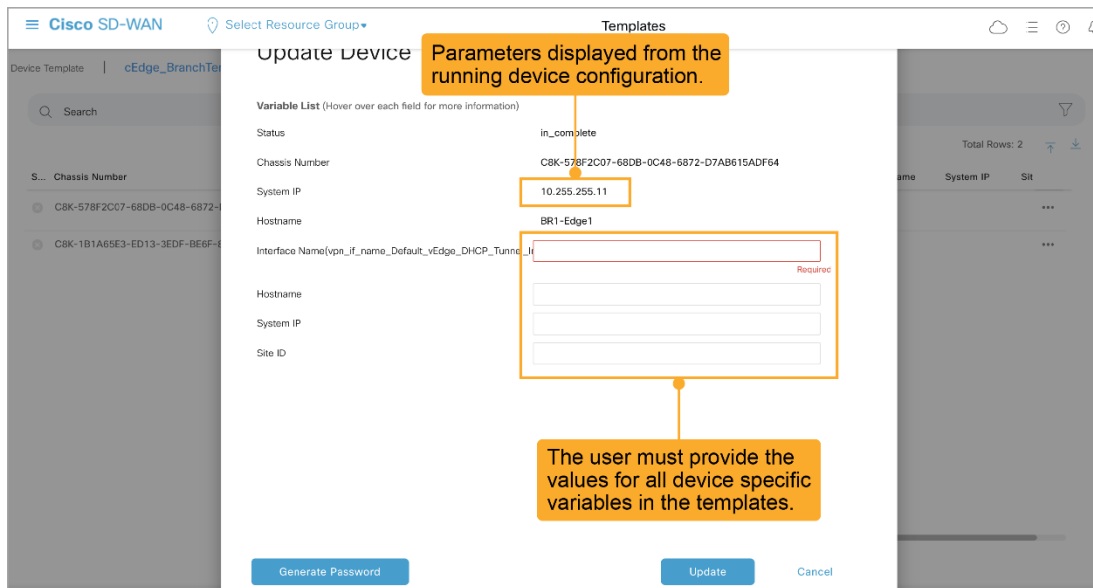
Cisco SD-WAN Select Resource Group Templates

Device Template | cEdge_BranchTe

Search

Total Rows: 2

S... Chassis Number

C8K-578F2C07-68DB-0C48-6872-

C8K-1B1A65E3-ED13-3EDF-BE6F-

ame System IP Sit

Update Device

Parameters displayed from the running device configuration.

Variable List (Hover over each field for more information)

Status in_complete

Chassis Number C8K-578F2C07-68DB-0C48-6872-D7AB615ADF64

System IP 10.255.255.11

Hostname BR1-Edge1

Interface Name(vpn_if_name_Default_vEdge_DHCP_Tunne_I

Requirec

Hostname

System IP

Site ID

The user must provide the values for all device specific variables in the templates.

Generate Password

Update

Cancel